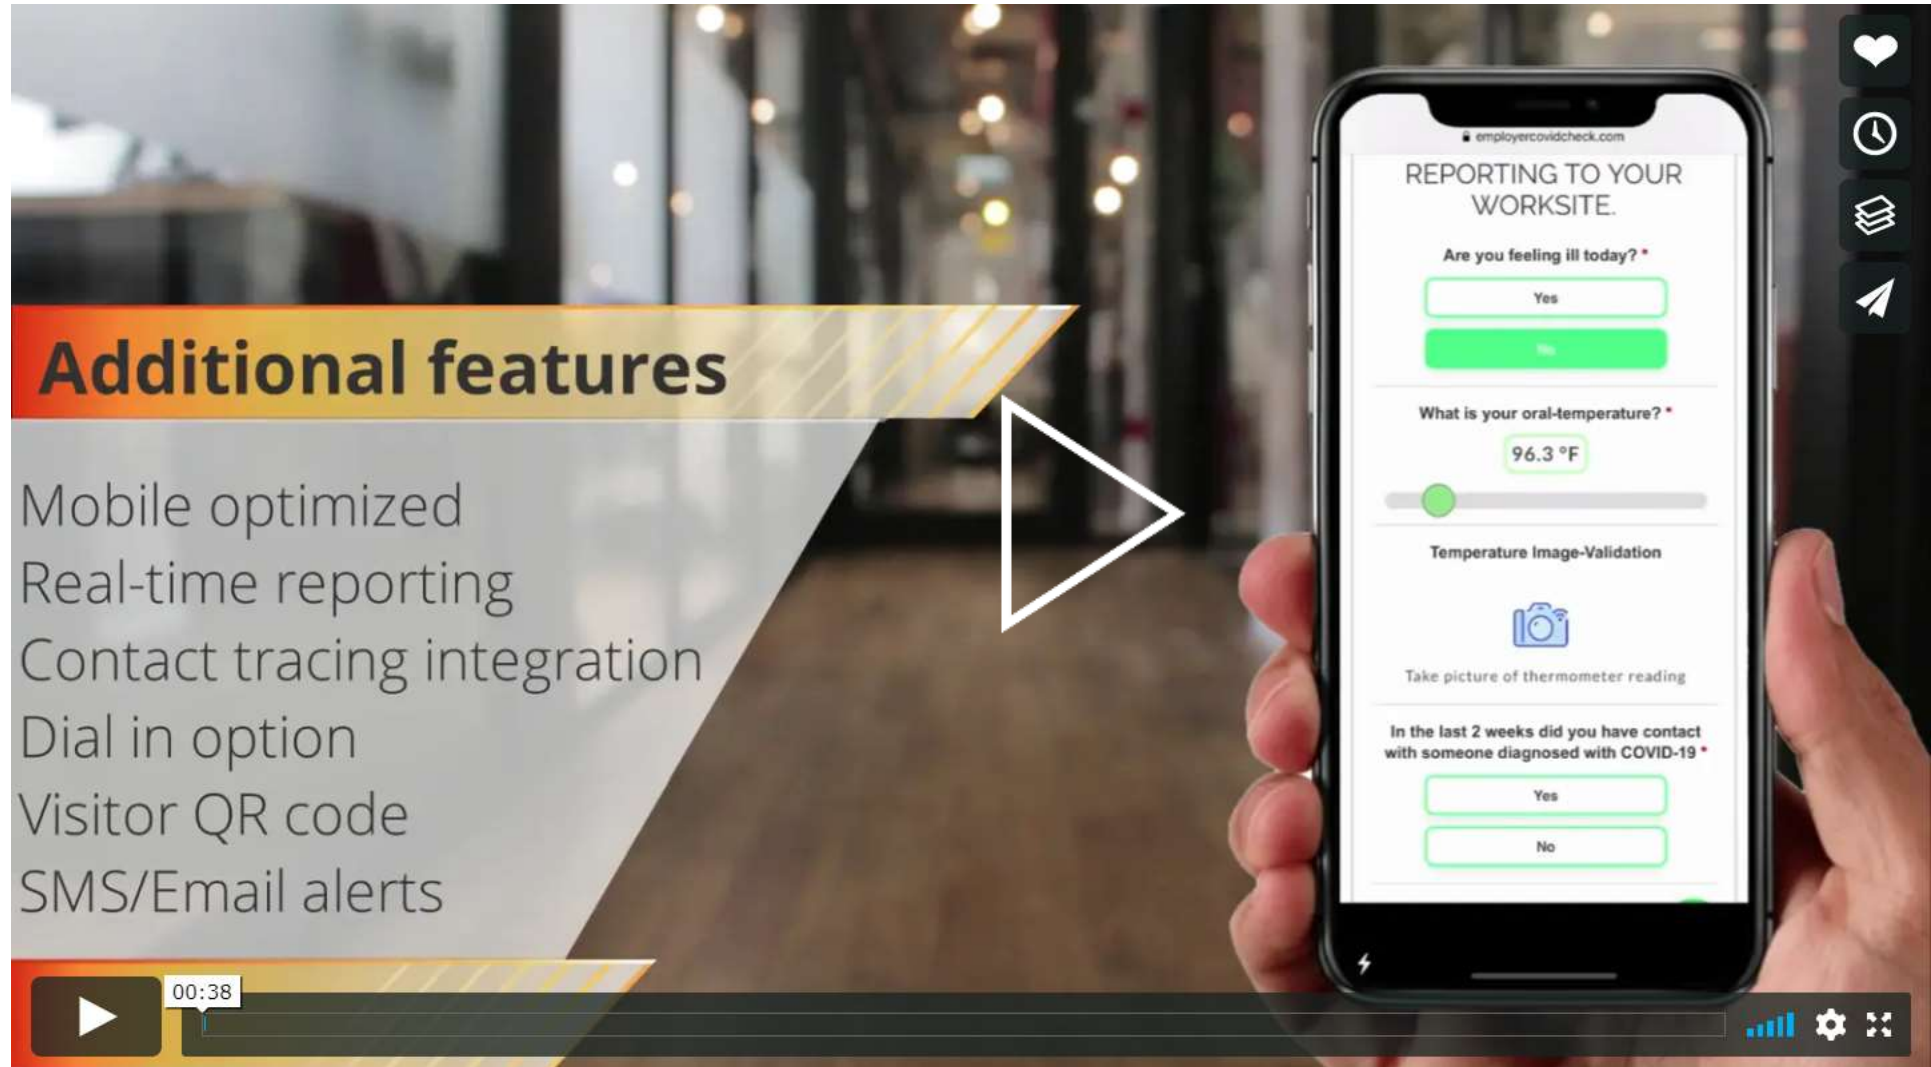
Additional features

Mobile optimized
Real-time reporting
Contact tracing integration
Dial in option
Visitor QR code
SMS/Email alerts

employercovidcheck.com

REPORTING TO YOUR WORKSITE.

Are you feeling ill today? *

Yes

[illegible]

What is your oral-temperature? *

96.3 °F

Temperature Image-Validation

Take picture of thermometer reading

In the last 2 weeks did you have contact with someone diagnosed with COVID-19 *

Yes

No

00:38